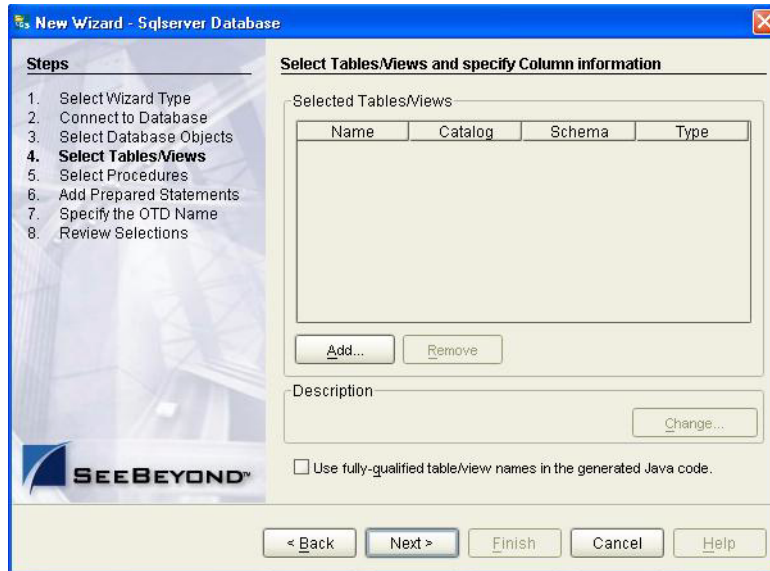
New Wizard - Sqlserver Database

Steps

1. Select Wizard Type
2. Connect to Database
3. Select Database Objects
4. Select Tables/Views
5. Select Procedures
6. Add Prepared Statements
7. Specify the OTD Name
8. Review Selections

SEEBEYOND™

Select Tables/Views and specify Column information

Selected Tables/Views

| Name | Catalog | Schema | Type |
|---|---|---|---|

Add...
Remove

Description

Change...

Use fully-qualified table/view names in the generated Java code.

< Back
Next >
Finish
Cancel
Help